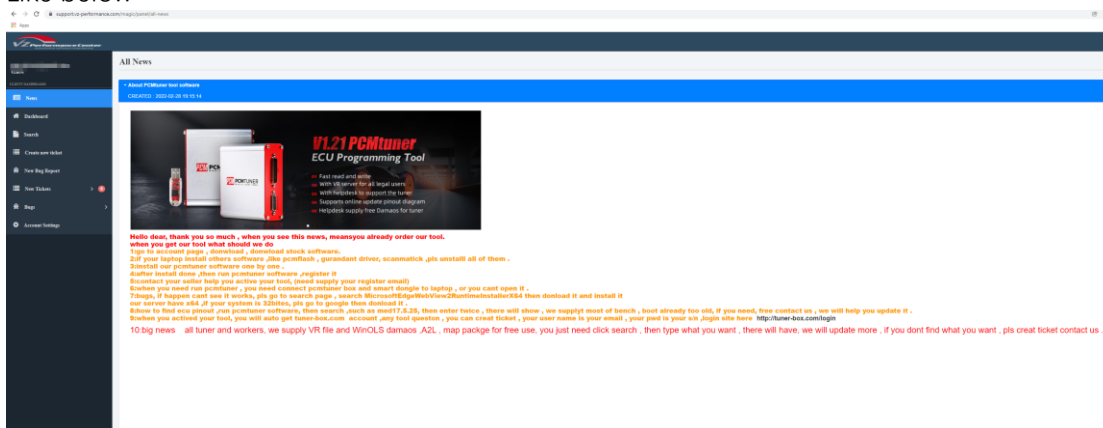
Like below:

supportvr-performance.com/magic/panel/all-news

Apps

All News

Search

News

Dashboard

Search

Create new ticket

New Bug Report

New Tickets

Bugs

Account Settings

+ About PCMtuner tool software

CREATED : 2022-02-28 15:15:14

V1.21 PCMtuner

ECU Programming Tool

Fast read and write
With VR server for all legal users
With helpdesk to support the tuner
Supports online update pinout diagram
Helpdesk supply free Damaos for tuner

PCMTUNER

Hello dear, thank you so much , when you see this news, meansyou already order our tool.
when you get our tool what should we do
1:go to account page , donwload , donwload stock software.
2:if your laptop install others software ,like pcmflash , gurandant driver, scanmatick ,pls unstall all of them .
3:install our pcmtuner software one by one .
4:after install done ,then run pcmtuner software ,register it
5:contact your seller help you active your tool, (need supply your register email)
6:when you need run pcmtuner , you need connect pcmtuner box and smart dongle to laptop , or you cant open it .
7:bugs, if happen cant see it works, pls go to search page , search MicrosoftEdgeWebView2RuntimeInstallerX64 then donload it and install it
our server have x64 ,if your system is 32bites, pls go to google then donload it .
8:how to find ecu pinout ,run pcmtuner software, then search ,such as med17.5.25, then enter twice , there will show , we supplyt most of bench , boot already too old, if you need, free contact us , we will help you update it .
9:when you actived your tool, you will auto get tuner-box.com account ,any tool question , you can creat ticket , your user name is your email , your pwd is your s/n ,login site here http://tuner-box.com/login

10:big news all tuner and workers, we supply VR file and WinOLS damaos ,A2L , map packge for free use, you just need click search , then type what you want , there will have, we will update more , if you dont find what you want , pls creat ticket contact us .